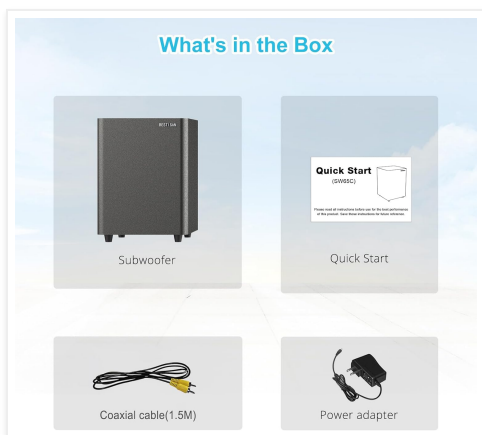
What's in the Box

BESTISAN

Subwoofer

Quick Start
(SW65C)

Please read all instructions before use for the best performance of this product. Save these instructions for future reference.

Quick Start

Coaxial cable(1.5M)

Power adapter